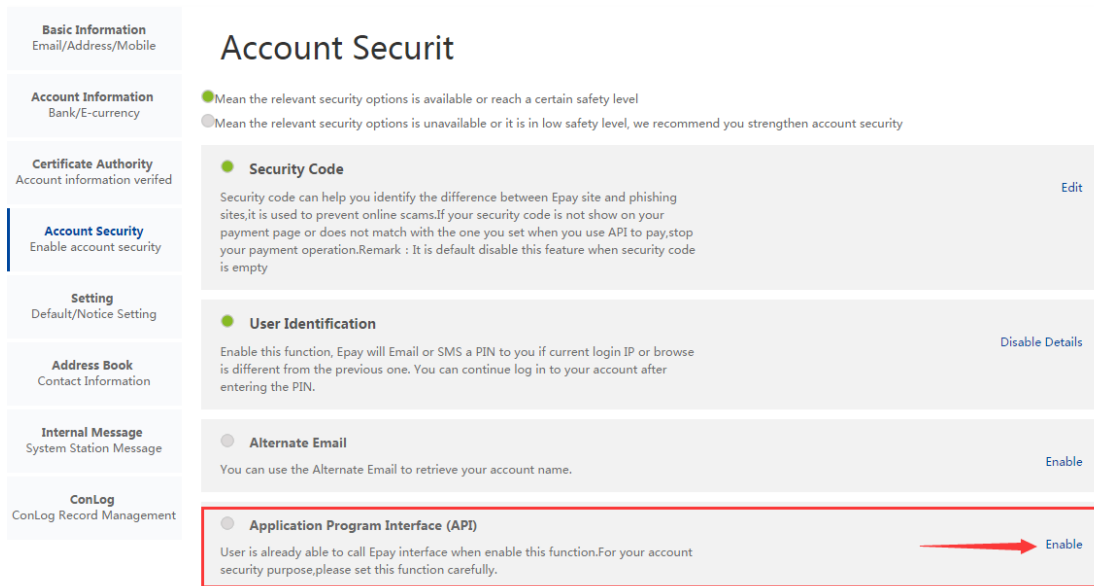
Basic Information
Email/Address/Mobile

Account Information
Bank/E-currency

Certificate Authority
Account information verifed

Account Security
Enable account security

Setting
Default/Notice Setting

Address Book
Contact Information

Internal Message
System Station Message

ConLog
ConLog Record Management

Account Securit

Mean the relevant security options is available or reach a certain safety level

Mean the relevant security options is unavailable or it is in low safety level, we recommend you strengthen account security

Security Code

Security code can help you identify the difference between Epay site and phishing sites,it is used to prevent online scams.If your security code is not show on your payment page or does not match with the one you set when you use API to pay,stop your payment operation.Remark : It is default disable this feature when security code is empty

Edit

User Identification

Enable this function, Epay will Email or SMS a PIN to you if current login IP or browse is different from the previous one. You can continue log in to your account after entering the PIN.

Disable Details

Alternate Email

You can use the Alternate Email to retrieve your account name.

Enable

Application Program Interface (API)

User is already able to call Epay interface when enable this function.For your account security purpose,please set this function carefully.

Enable